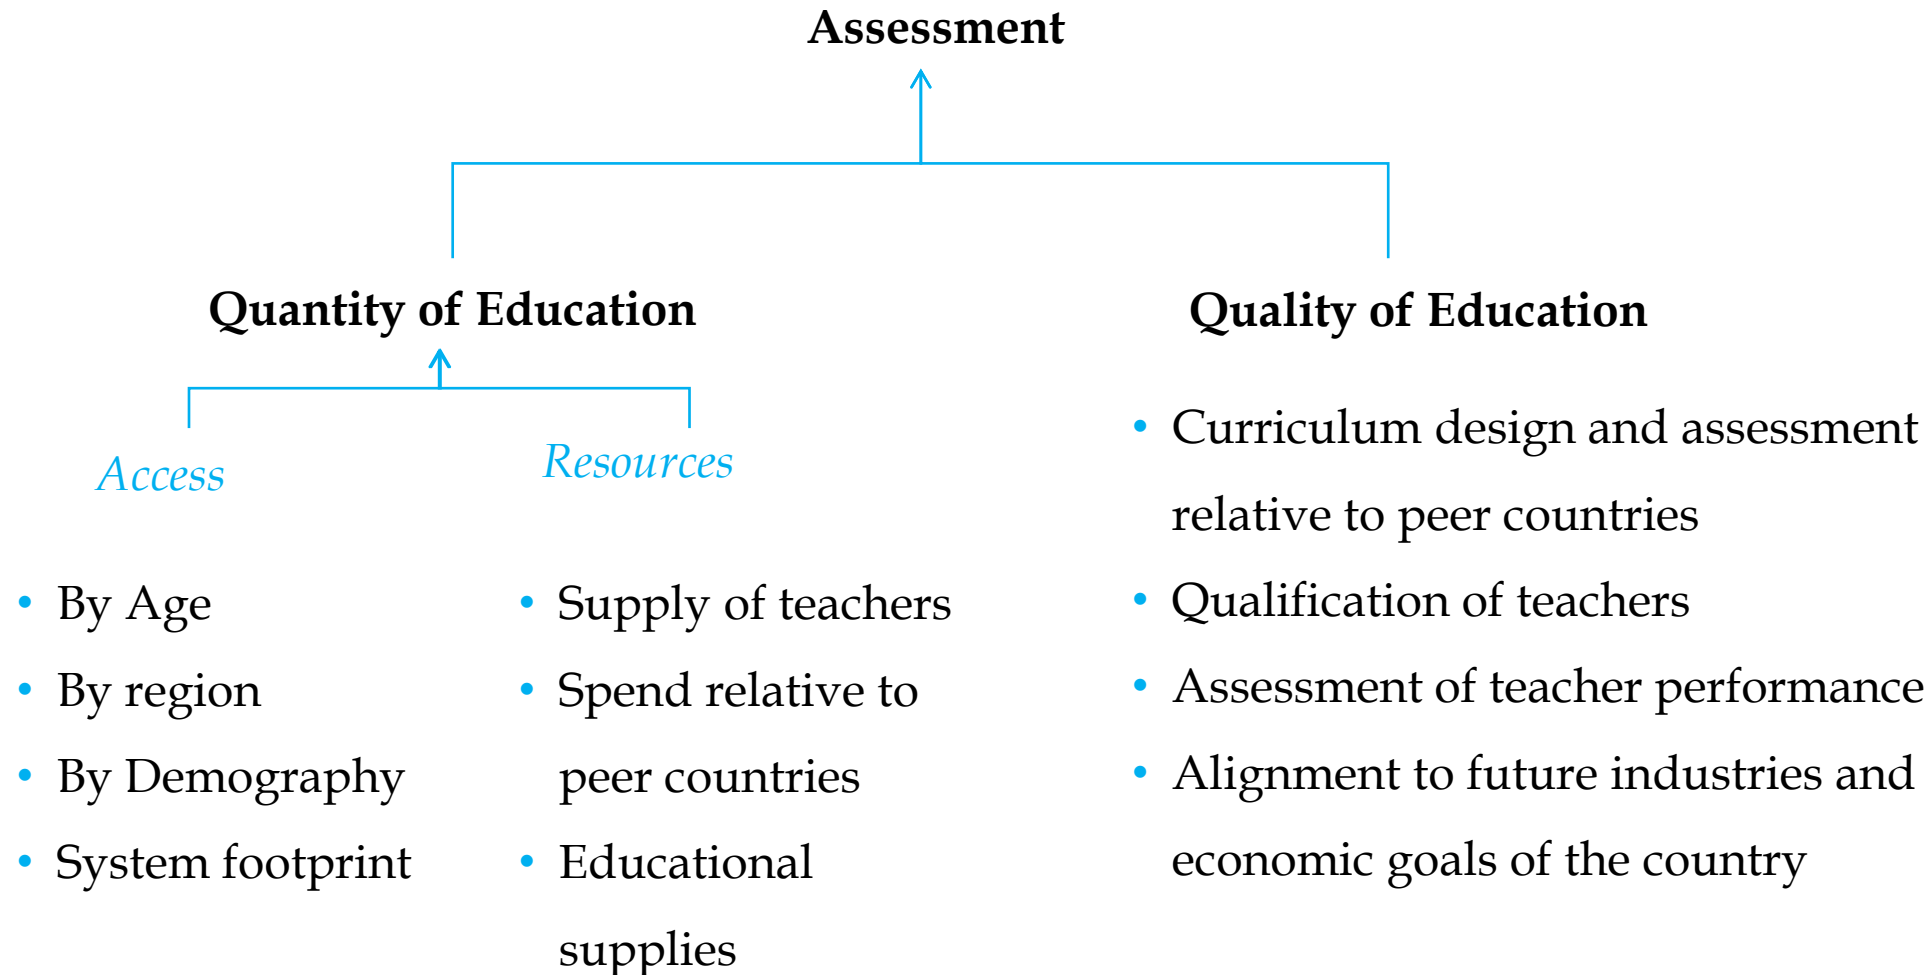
Assessment

Quantity of Education

Quality of Education

Access

Resources

• By Age
• By region
• By Demography
• System footprint

• Supply of teachers
• Spend relative to peer countries
• Educational supplies

• Curriculum design and assessment relative to peer countries
• Qualification of teachers
• Assessment of teacher performance
• Alignment to future industries and economic goals of the country